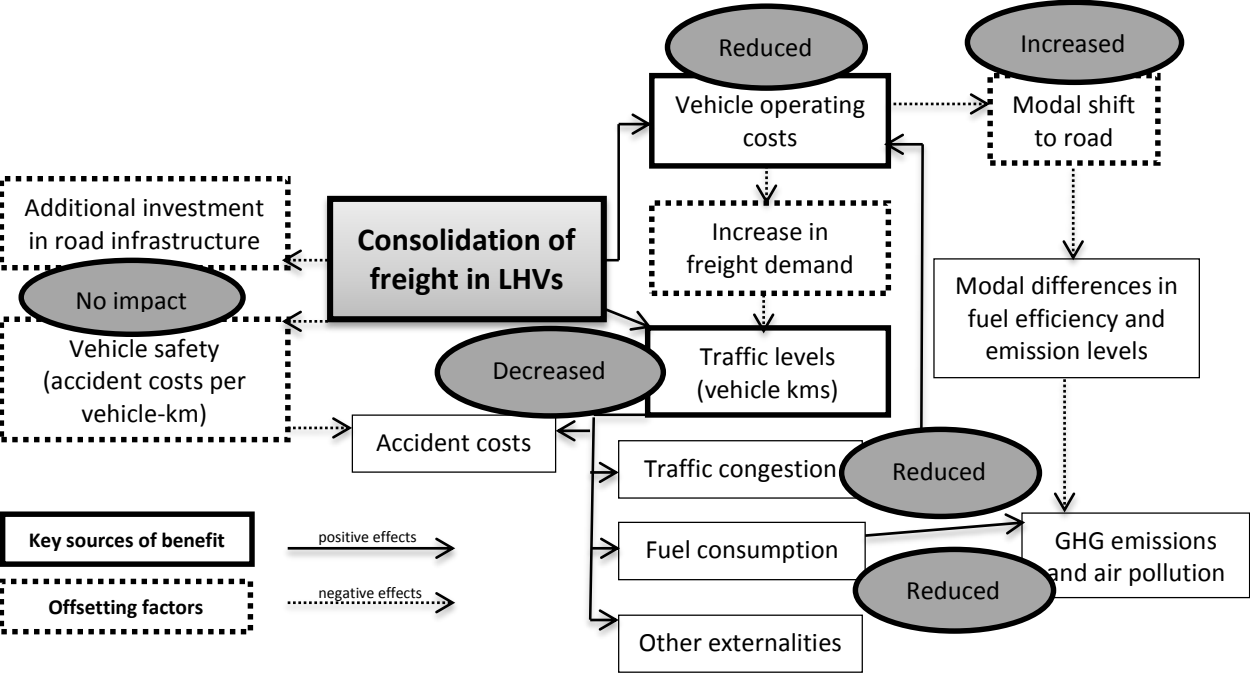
Reduced

Increased

Vehicle operating costs

Modal shift to road

Additional investment in road infrastructure

Consolidation of freight in LHVs

Increase in freight demand

No impact

Modal differences in fuel efficiency and emission levels

Vehicle safety (accident costs per vehicle-km)

Decreased

Traffic levels (vehicle kms)

Accident costs

Traffic congestion

Reduced

Key sources of benefit

positive effects

Fuel consumption

GHG emissions and air pollution

Reduced

Offsetting factors

negative effects

Other externalities